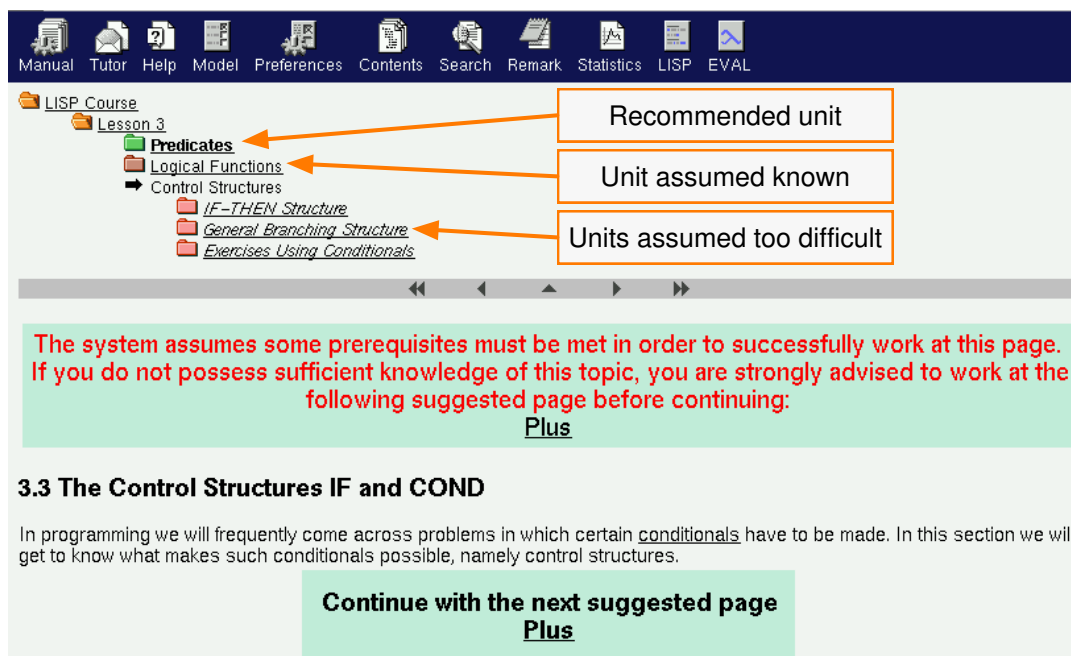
Manual Tutor Help Model Preferences Contents Search Remark Statistics LISP EVAL

LISP Course
Lesson 3
Predicates
Logical Functions
Control Structures
IF–THEN Structure
General Branching Structure
Exercises Using Conditionals

Recommended unit

Unit assumed known

Units assumed too difficult

The system assumes some prerequisites must be met in order to successfully work at this page. If you do not possess sufficient knowledge of this topic, you are strongly advised to work at the following suggested page before continuing:
Plus

3.3 The Control Structures IF and COND

In programming we will frequently come across problems in which certain conditionals have to be made. In this section we wil get to know what makes such conditionals possible, namely control structures.

Continue with the next suggested page
Plus